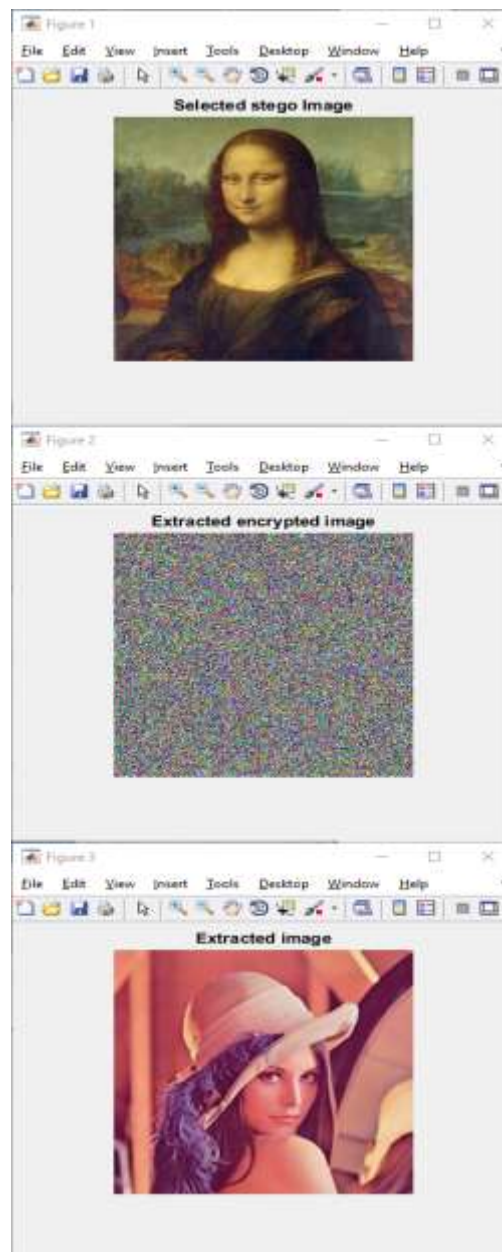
Figure 1
File Edit View Insert Tools Desktop Window Help
Selected stego Image

Figure 2
File Edit View Insert Tools Desktop Window Help
Extracted encrypted image

Figure 3
File Edit View Insert Tools Desktop Window Help
Extracted image